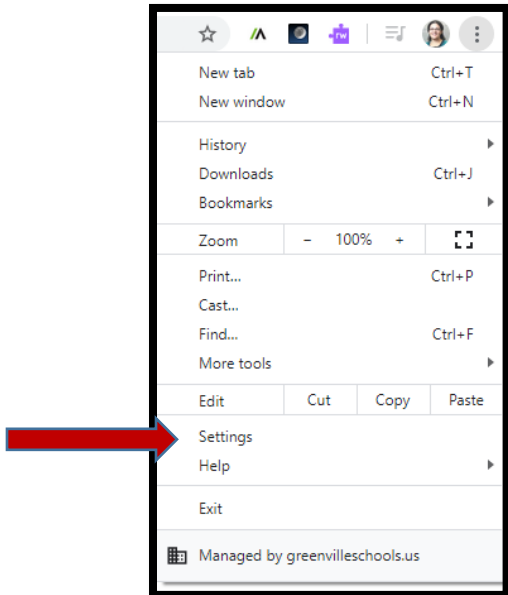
rw

New tab Ctrl+T
New window Ctrl+N

History
Downloads Ctrl+J
Bookmarks

| Zoom | – | 100% | + |
|---|---|---|---|

Print... Ctrl+P
Cast...
Find... Ctrl+F
More tools

| Edit | Cut | Copy | Paste |
|---|---|---|---|

Settings
Help

Exit

Managed by greenvilleschools.us